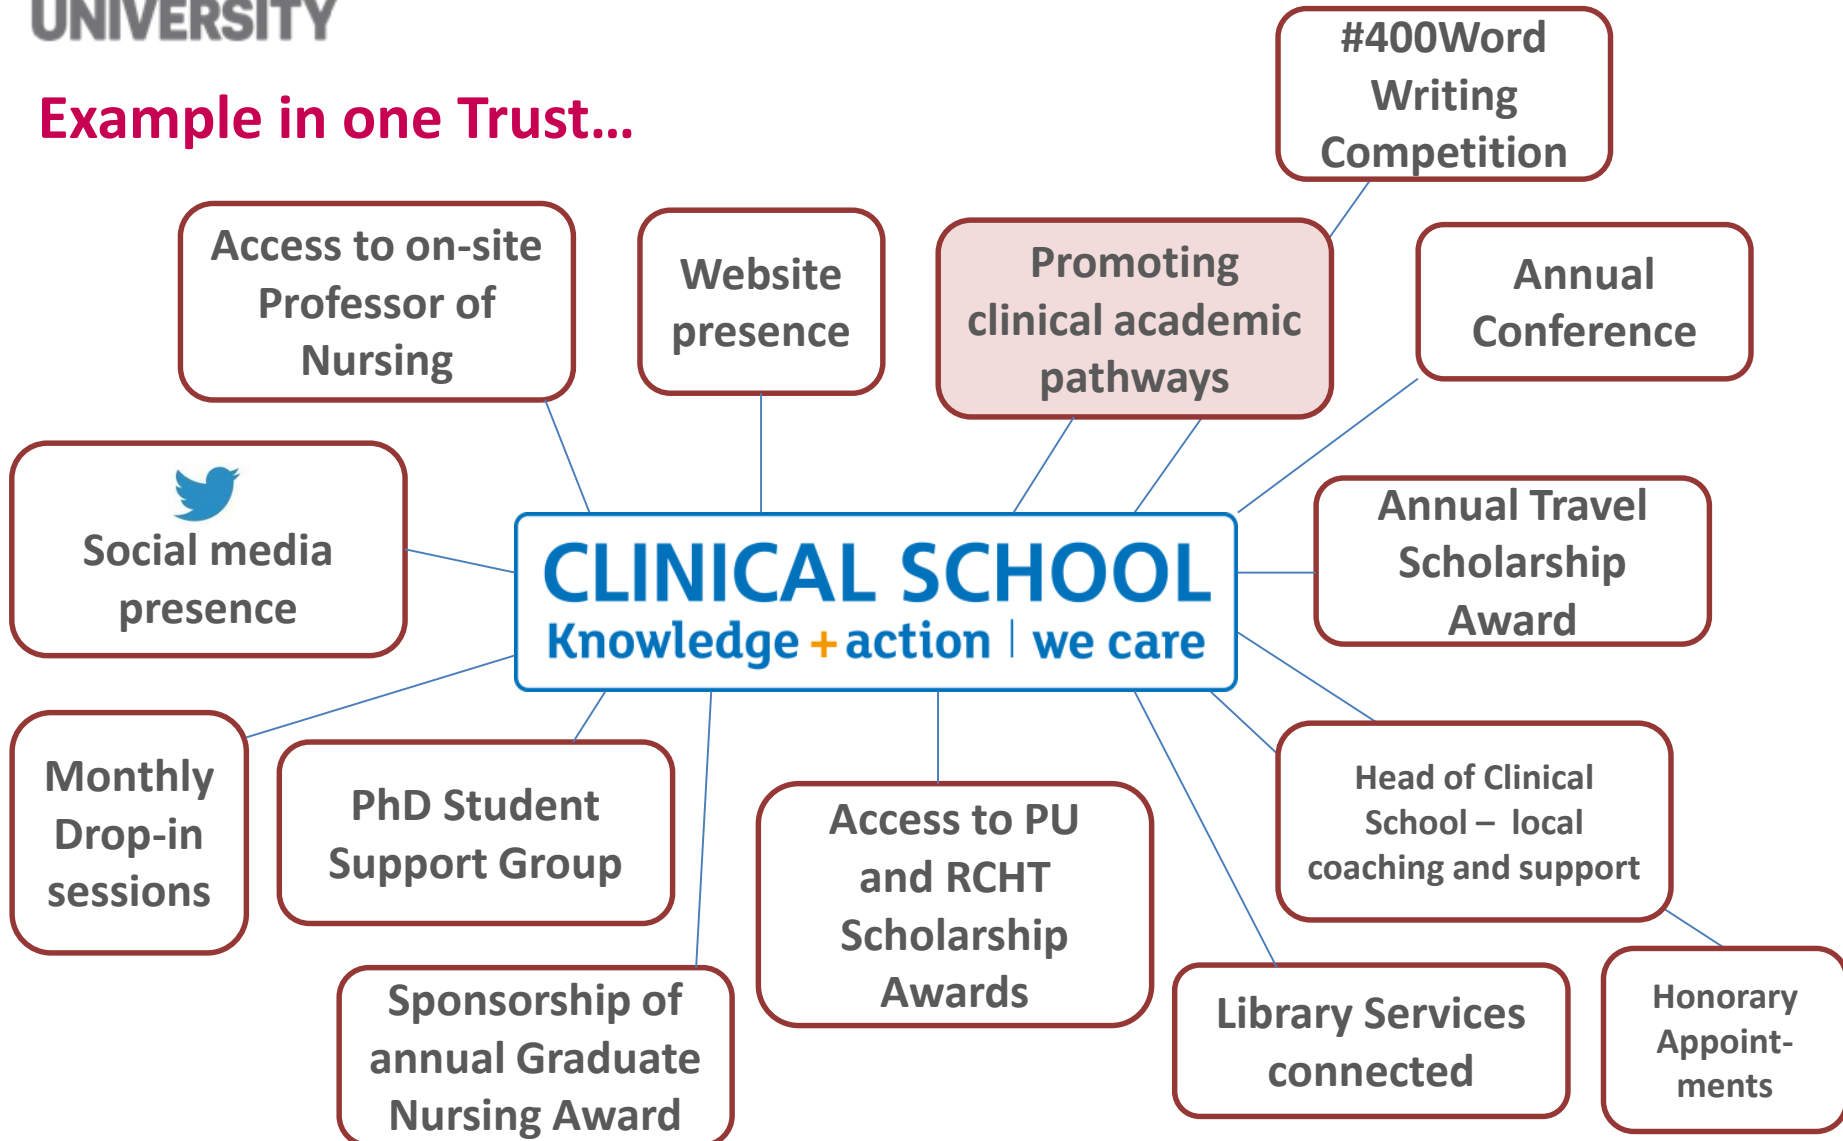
UNIVERSITY

Example in one Trust…

#400Word Writing Competition

Access to on-site Professor of Nursing

Website presence

Promoting clinical academic pathways

Annual Conference

Social media presence

CLINICAL SCHOOL
Knowledge + action | we care

Annual Travel Scholarship Award

Monthly Drop-in sessions

PhD Student Support Group

Access to PU and RCHT Scholarship Awards

Head of Clinical School – local coaching and support

Sponsorship of annual Graduate Nursing Award

Library Services connected

Honorary Appointments